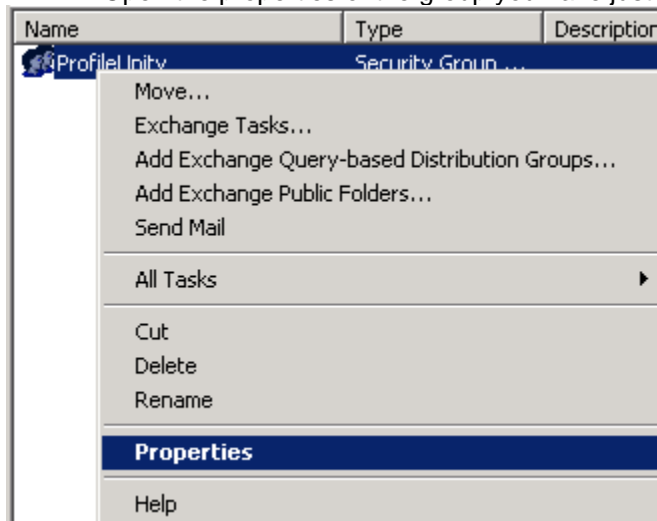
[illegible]

| Name | Type | Description |
|---|---|---|
| ProfileUnity | Security Group ... | |

Move...
Exchange Tasks...
Add Exchange Query-based Distribution Groups...
Add Exchange Public Folders...
Send Mail

All Tasks

Cut
Delete
Rename

Properties

Help